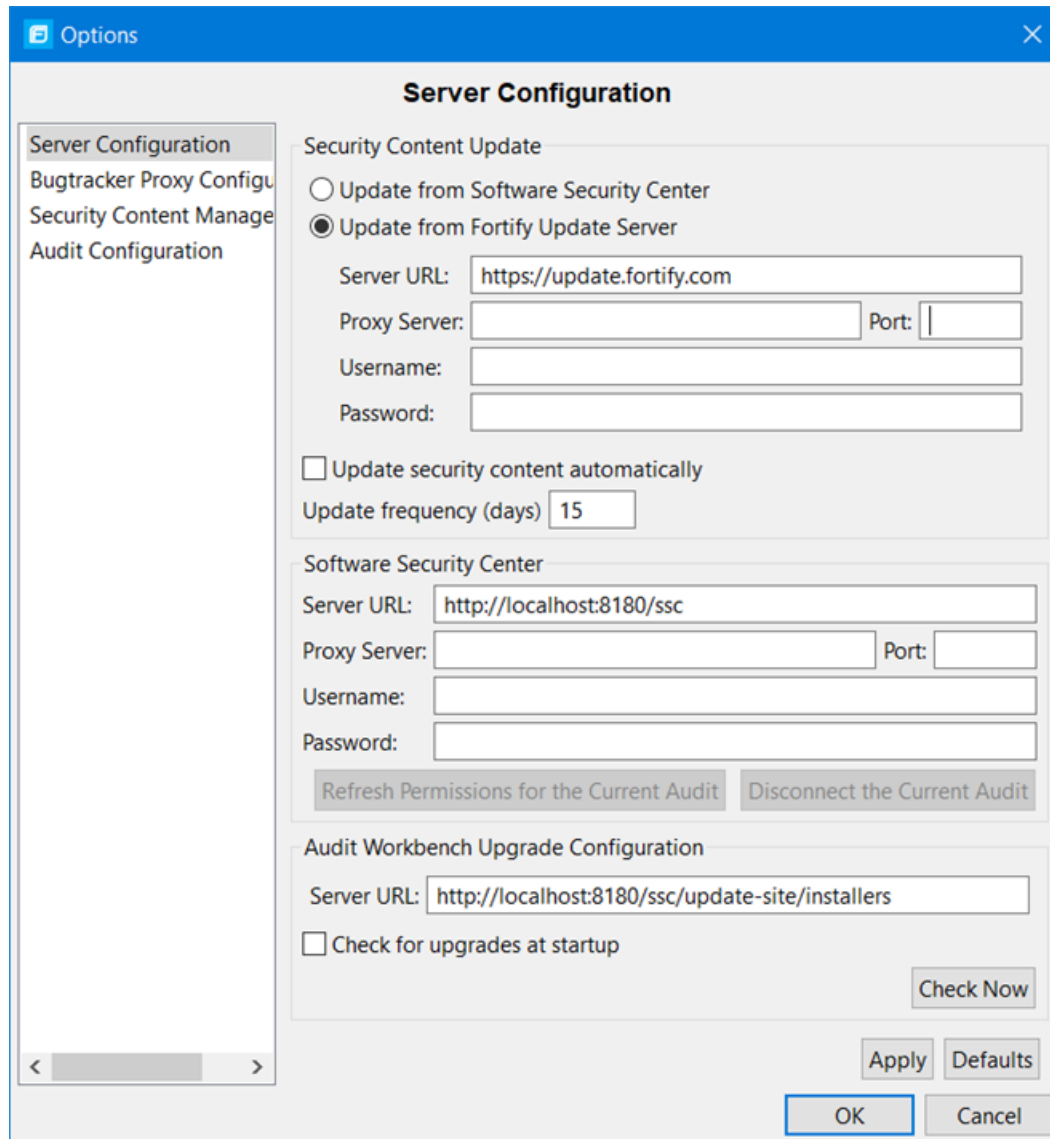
Options

Server Configuration

Server Configuration
Bugtracker Proxy Configu
Security Content Manage
Audit Configuration

Security Content Update

Update from Software Security Center
Update from Fortify Update Server

Server URL: https://update.fortify.com
Proxy Server: Port:
Username:
Password:

Update security content automatically
Update frequency (days) 15

Software Security Center

Server URL: http://localhost:8180/ssc
Proxy Server: Port:
Username:
Password:

Refresh Permissions for the Current Audit
Disconnect the Current Audit

Audit Workbench Upgrade Configuration

Server URL: http://localhost:8180/ssc/update-site/installers

Check for upgrades at startup

Check Now

Apply
Defaults
OK
Cancel